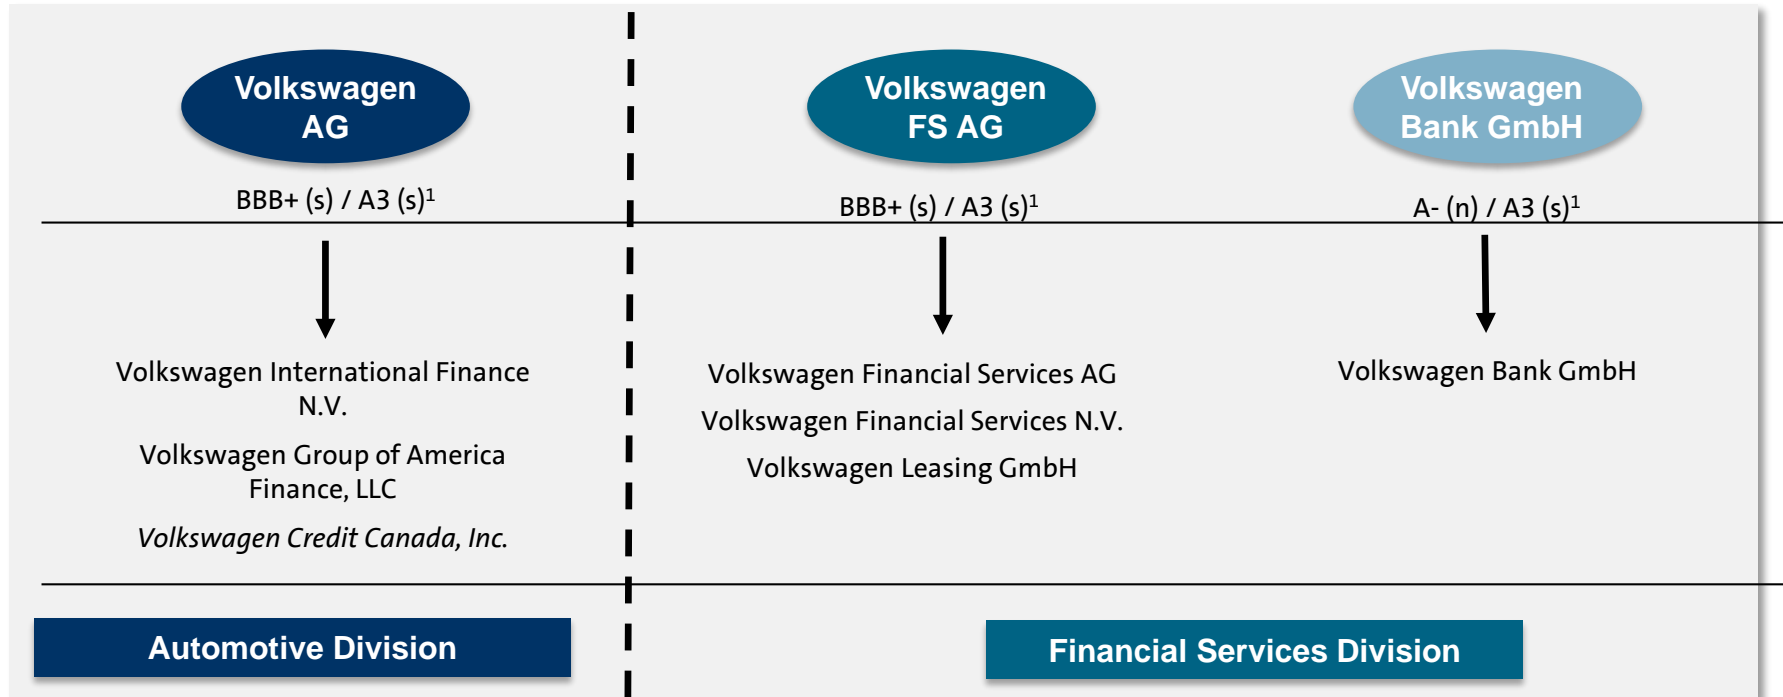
Volkswagen AG

BBB+ (s) / A3 (s)$^1$

Volkswagen International Finance N.V.

Volkswagen Group of America Finance, LLC

*Volkswagen Credit Canada, Inc.*

Automotive Division

Volkswagen FS AG

BBB+ (s) / A3 (s)$^1$

Volkswagen Financial Services AG

Volkswagen Financial Services N.V.

Volkswagen Leasing GmbH

Volkswagen Bank GmbH

A- (n) / A3 (s)$^1$

Volkswagen Bank GmbH

Financial Services Division